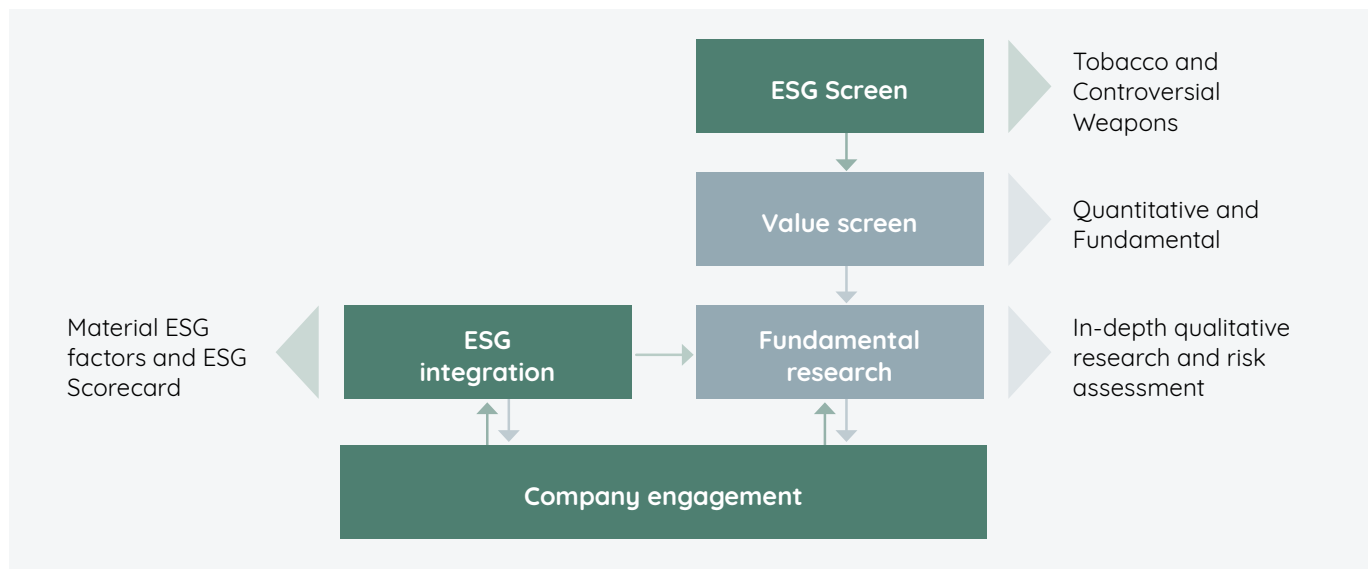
ESG Screen

Tobacco and Controversial Weapons

Value screen

Quantitative and Fundamental

Material ESG factors and ESG Scorecard

ESG integration

Fundamental research

In-depth qualitative research and risk assessment

Company engagement